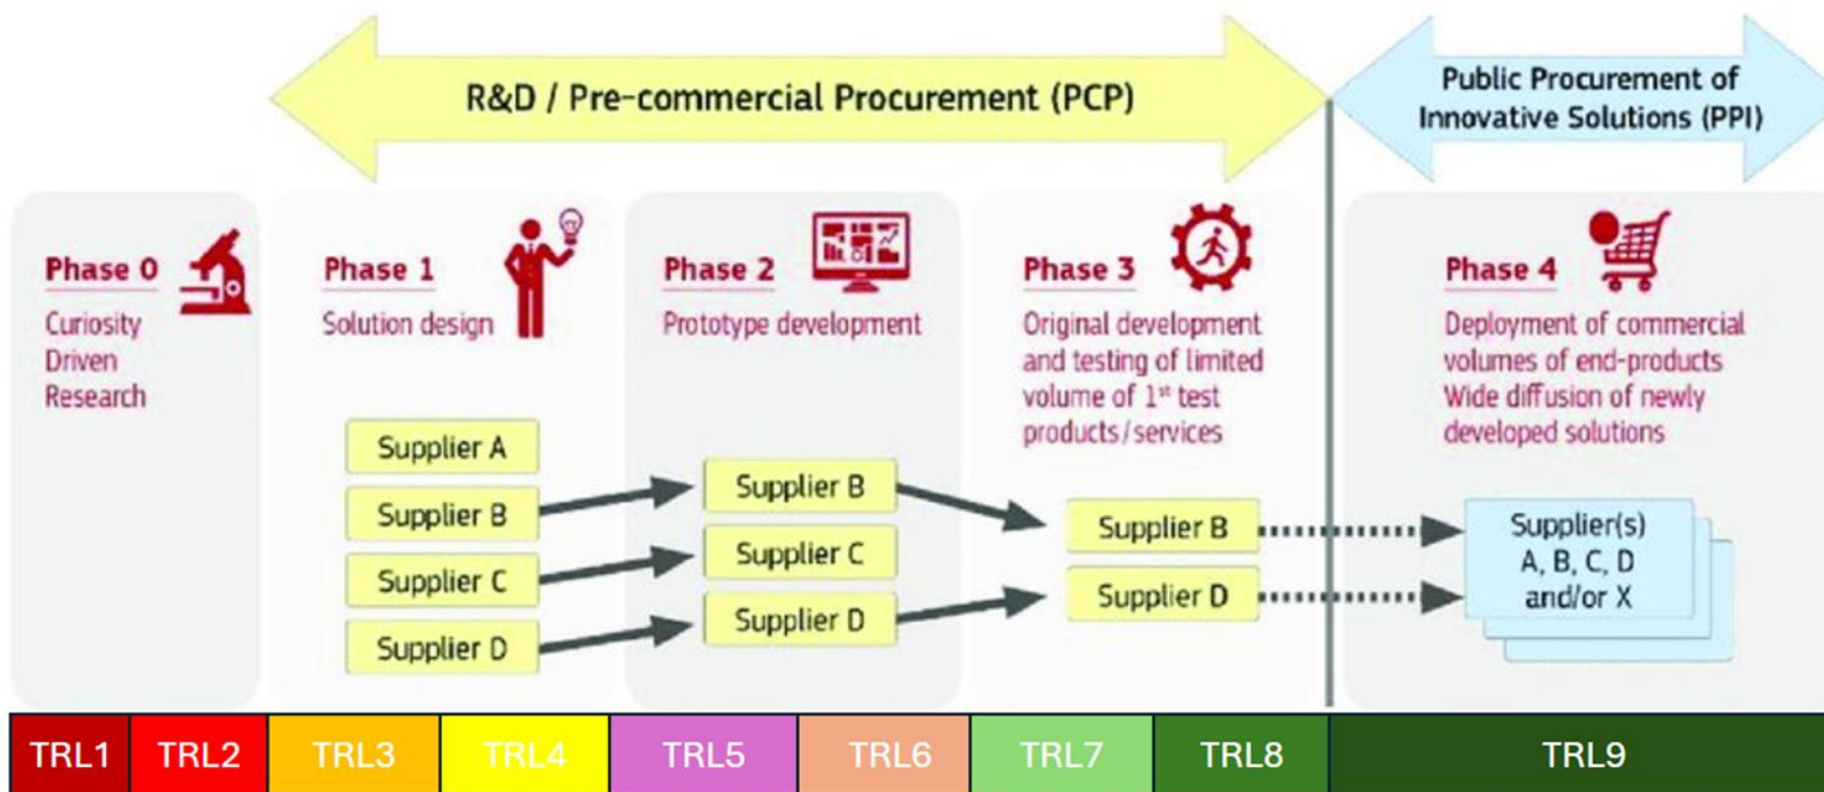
R&D / Pre-commercial Procurement (PCP)

Public Procurement of Innovative Solutions (PPI)

Phase 0
Curiosity Driven Research

Phase 1
Solution design

Supplier A
Supplier B
Supplier C
Supplier D

Phase 2
Prototype development

Supplier B
Supplier C
Supplier D

Phase 3
Original development and testing of limited volume of 1$^{st}$ test products/services

Supplier B
Supplier D

Phase 4
Deployment of commercial volumes of end-products
Wide diffusion of newly developed solutions

Supplier(s) A, B, C, D and/or X

| TRL1 | TRL2 | TRL3 | TRL4 | TRL5 | TRL6 | TRL7 | TRL8 | TRL9 |
|---|---|---|---|---|---|---|---|---|